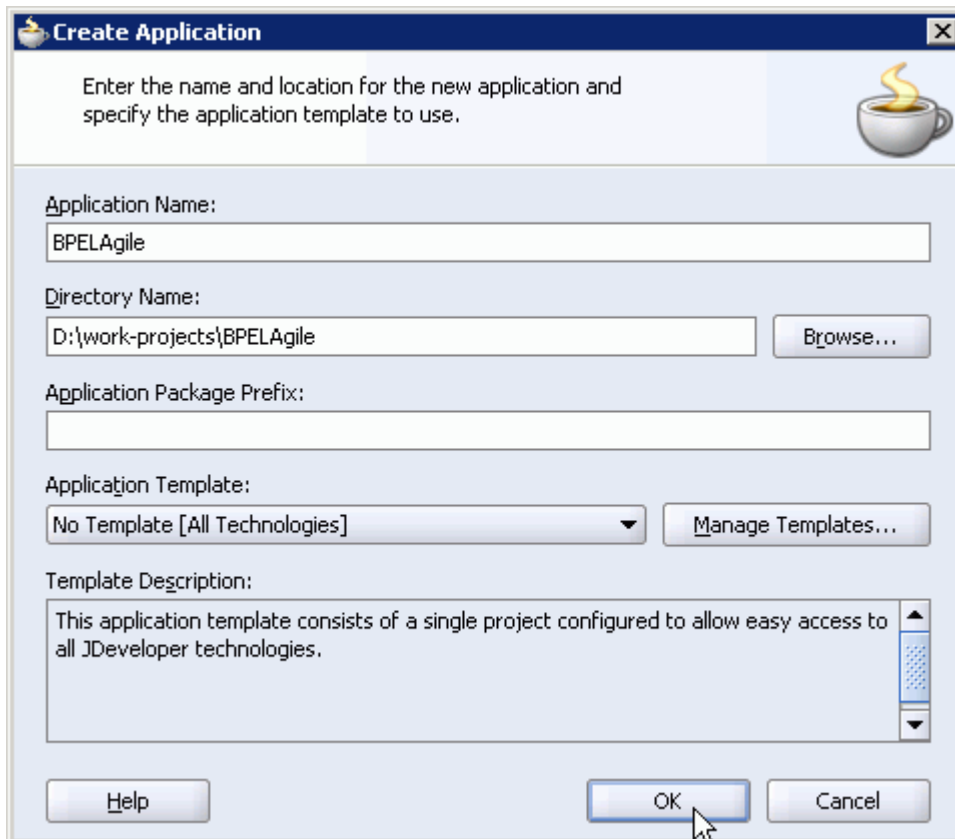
Create Application

Enter the name and location for the new application and specify the application template to use.

Application Name:
BPELAgile

Directory Name:
D:\work-projects\BPELAgile
Browse...

Application Package Prefix:

Application Template:
No Template [All Technologies]
Manage Templates...

Template Description:
This application template consists of a single project configured to allow easy access to all JDeveloper technologies.

Help
OK
Cancel